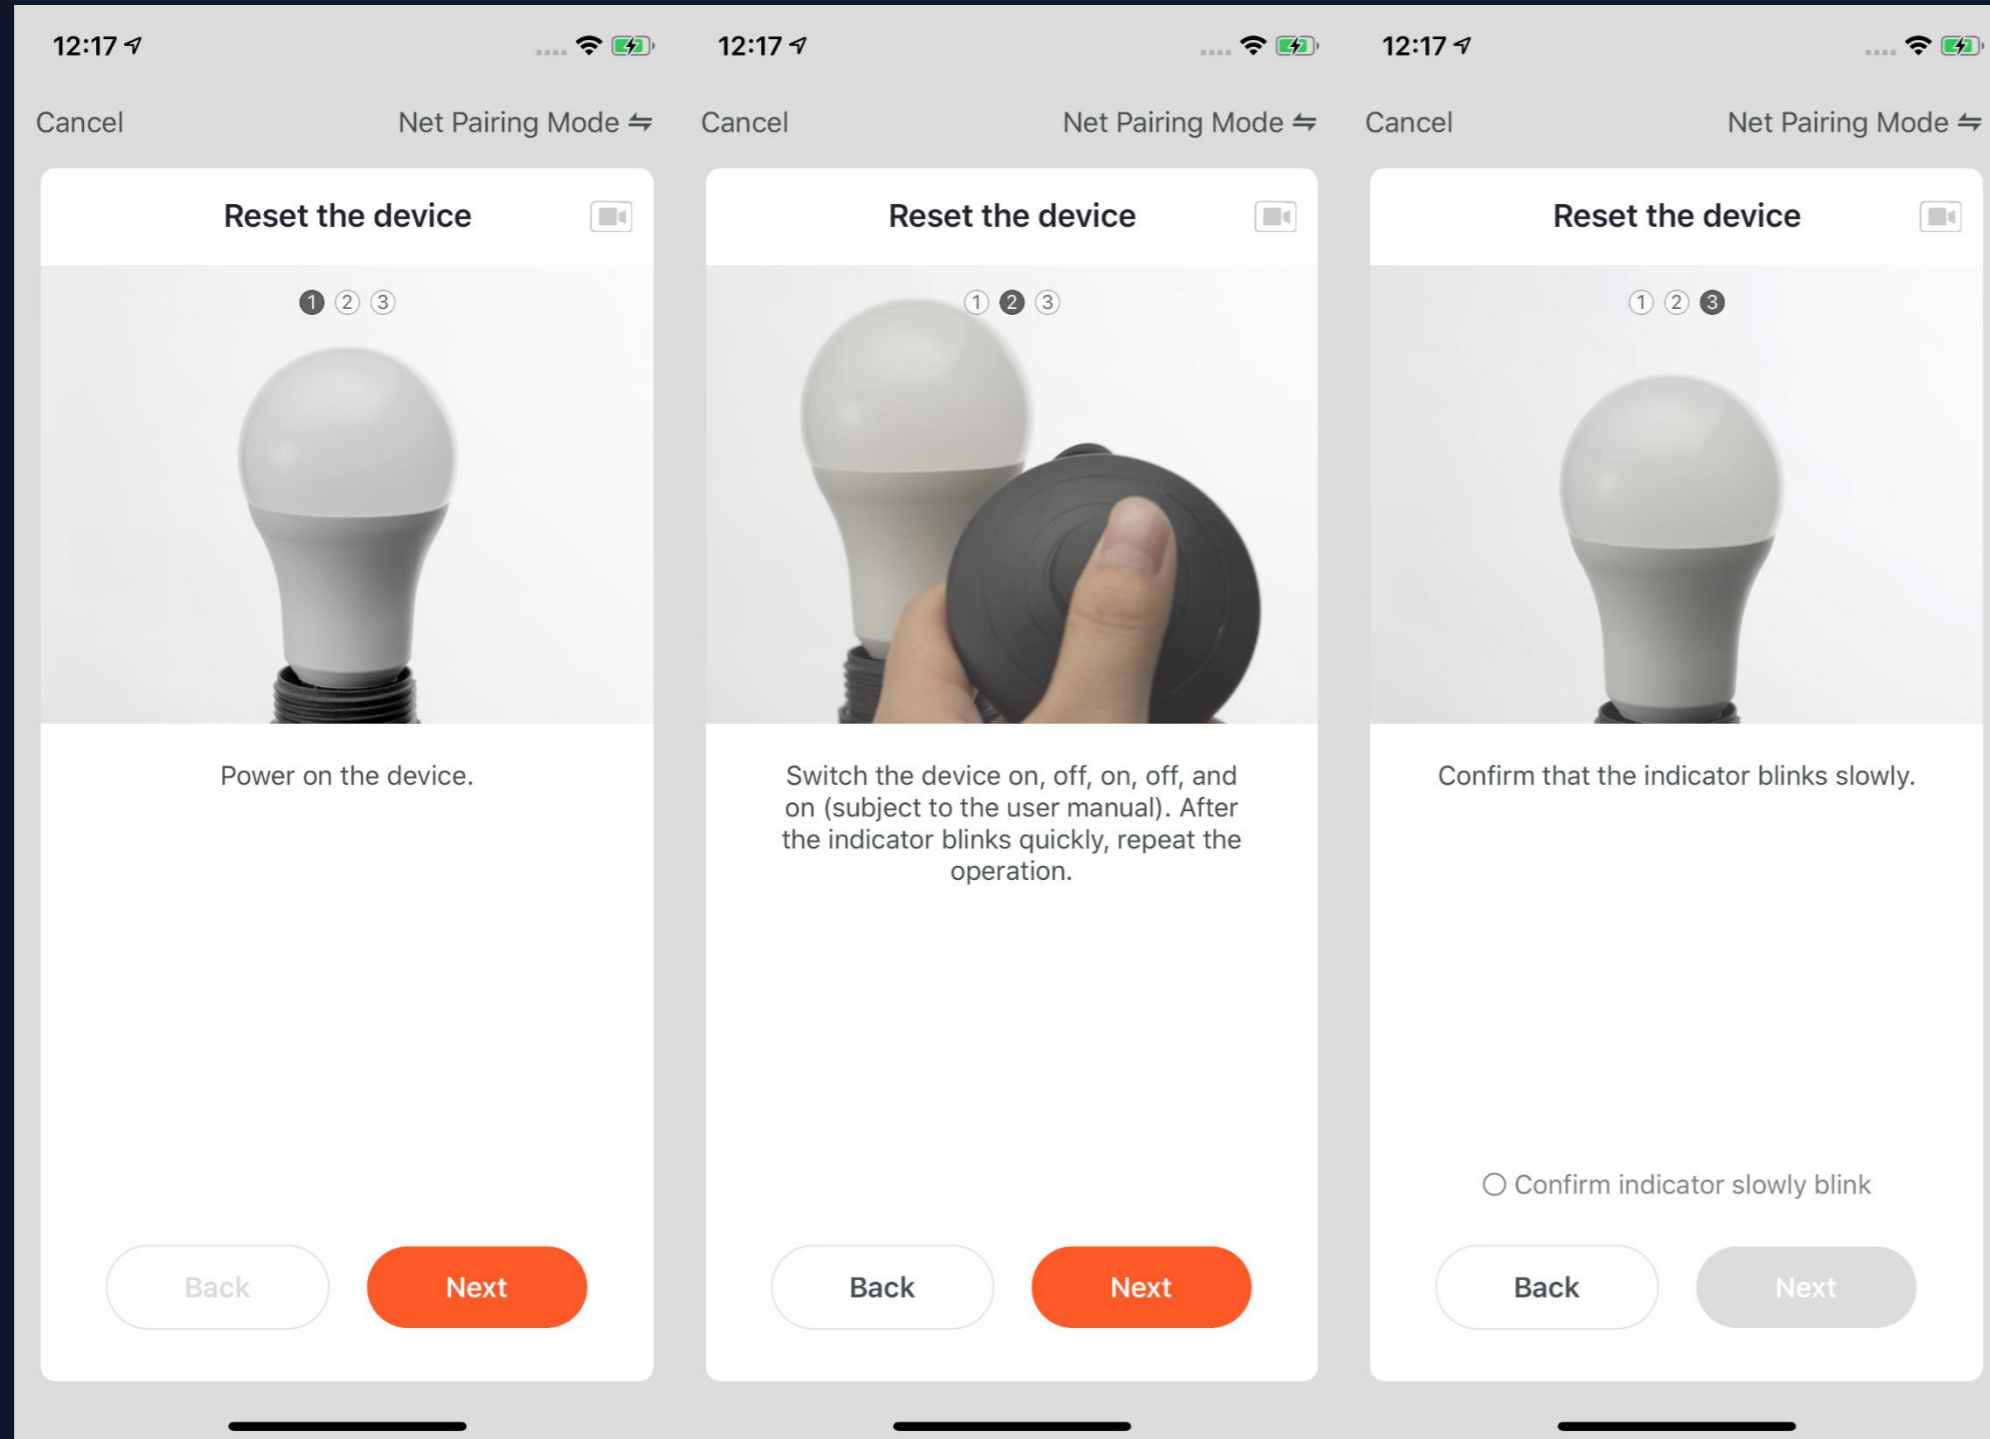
12:17

Cancel

Net Pairing Mode ⇋

Reset the device

1 2 3

Power on the device.

Back

Next

12:17

Cancel

Net Pairing Mode ⇋

Reset the device

1 2 3

Switch the device on, off, on, off, and on (subject to the user manual). After the indicator blinks quickly, repeat the operation.

Back

Next

12:17

Cancel

Net Pairing Mode ⇋

Reset the device

1 2 3

Confirm that the indicator blinks slowly.

Confirm indicator slowly blink

Back

Next